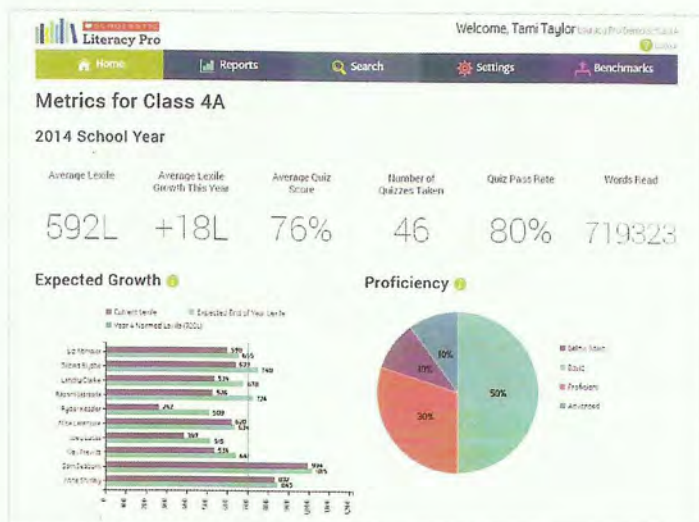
SCHOLASTIC Literacy Pro

Welcome, Tami Taylor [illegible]

Home | Reports | Search | Settings | Benchmarks

Metrics for Class 4A

2014 School Year

| Average Lexile | Average Lexile Growth This Year | Average Quiz Score | Number of Quizzes Taken | Quiz Pass Rate | Words Read |
|---|---|---|---|---|---|
| 592L | +18L | 76% | 46 | 80% | 719323 |

Expected Growth

Current Lexile
Expected End of Year Lexile
Year 4 Normed Lexile (500L)

Ed Ransom
Stevie Rigby
Landry Clarke
Naomi Lasenza
Ryder Hestler
Alice Lawrence
Jess Lucas
Gio Prewitt
Sam Dallbun
Anne Shirley

590, 615, 577, 740, 536, 670, 536, 726, 262, 503, 620, 631, 369, 515, 535, 641, 924, 1015, 832, 865

Proficiency

Below Basic
Basic
Proficient
Advanced

10%
10%
30%
50%